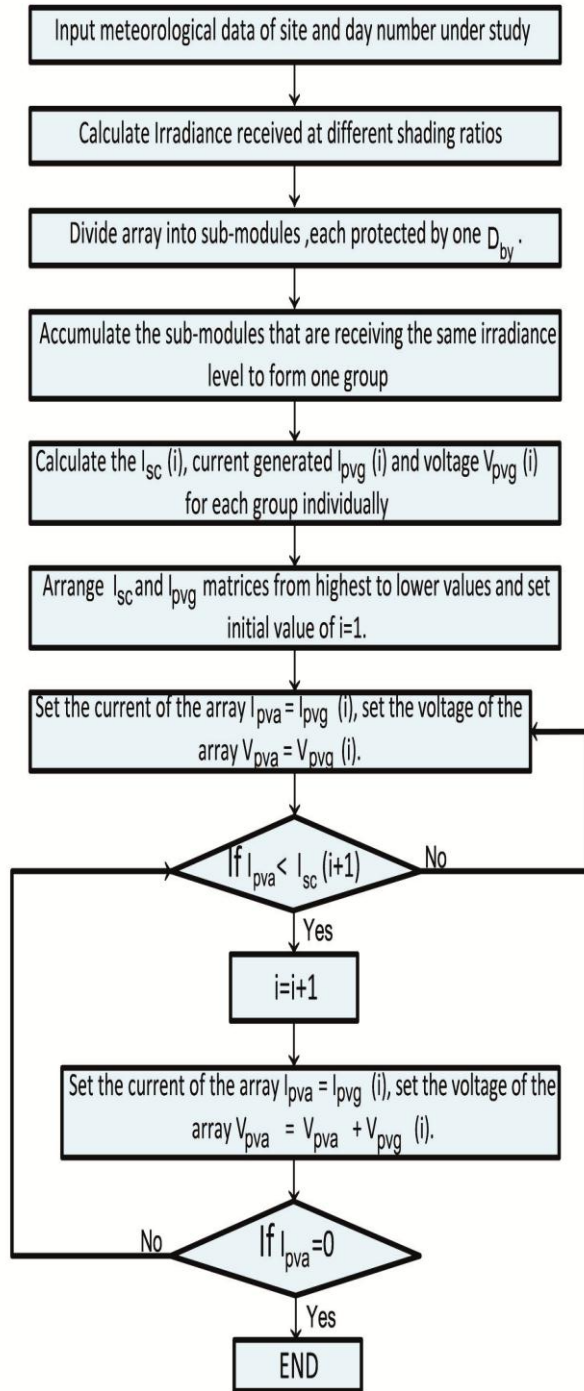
Input meteorological data of site and day number under study

Calculate Irradiance received at different shading ratios

Divide array into sub-modules ,each protected by one $D_{by}$ .

Accumulate the sub-modules that are receiving the same irradiance level to form one group

Calculate the $I_{sc}$ (i), current generated $I_{pvg}$ (i) and voltage $V_{pvg}$ (i) for each group individually

Arrange $I_{sc}$ and $I_{pvg}$ matrices from highest to lower values and set initial value of i=1.

Set the current of the array $I_{pva}$ = $I_{pvg}$ (i), set the voltage of the array $V_{pva}$ = $V_{pvg}$ (i).

If $I_{pva}$ < $I_{sc}$ (i+1)

No

Yes

i=i+1

Set the current of the array $I_{pva}$ = $I_{pvg}$ (i), set the voltage of the array $V_{pva}$ = $V_{pva}$ + $V_{pvg}$ (i).

No

If $I_{pva}$=0

Yes

END